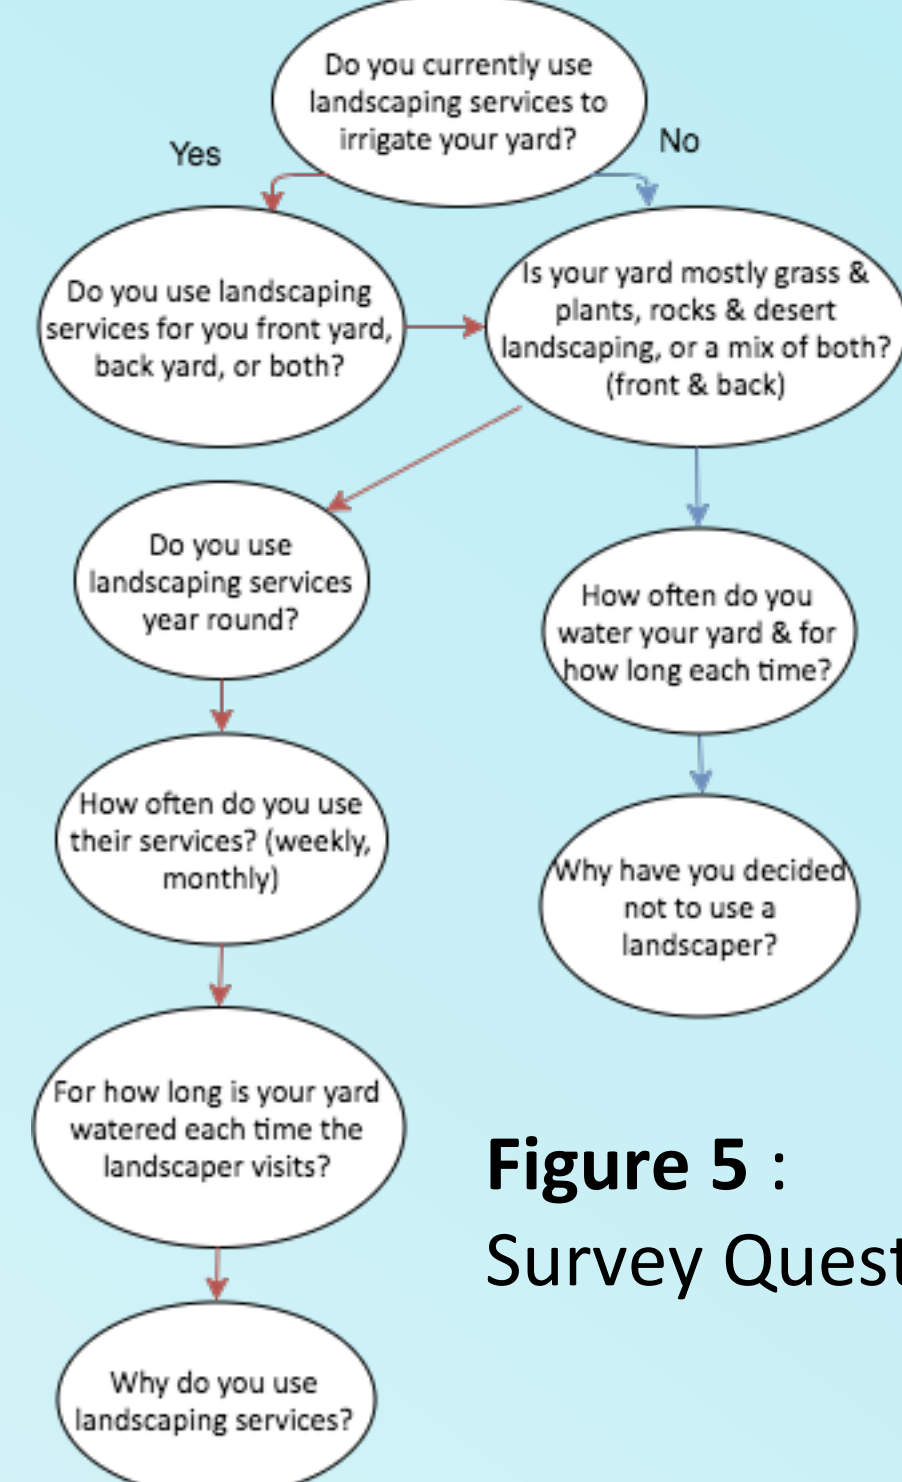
Do you currently use landscaping services to irrigate your yard?

Yes

No

Do you use landscaping services for you front yard, back yard, or both?

Is your yard mostly grass & plants, rocks & desert landscaping, or a mix of both? (front & back)

Do you use landscaping services year round?

How often do you water your yard & for how long each time?

How often do you use their services? (weekly, monthly)

Why have you decided not to use a landscaper?

For how long is your yard watered each time the landscaper visits?

Why do you use landscaping services?

**Figure 5** :
Survey Quest